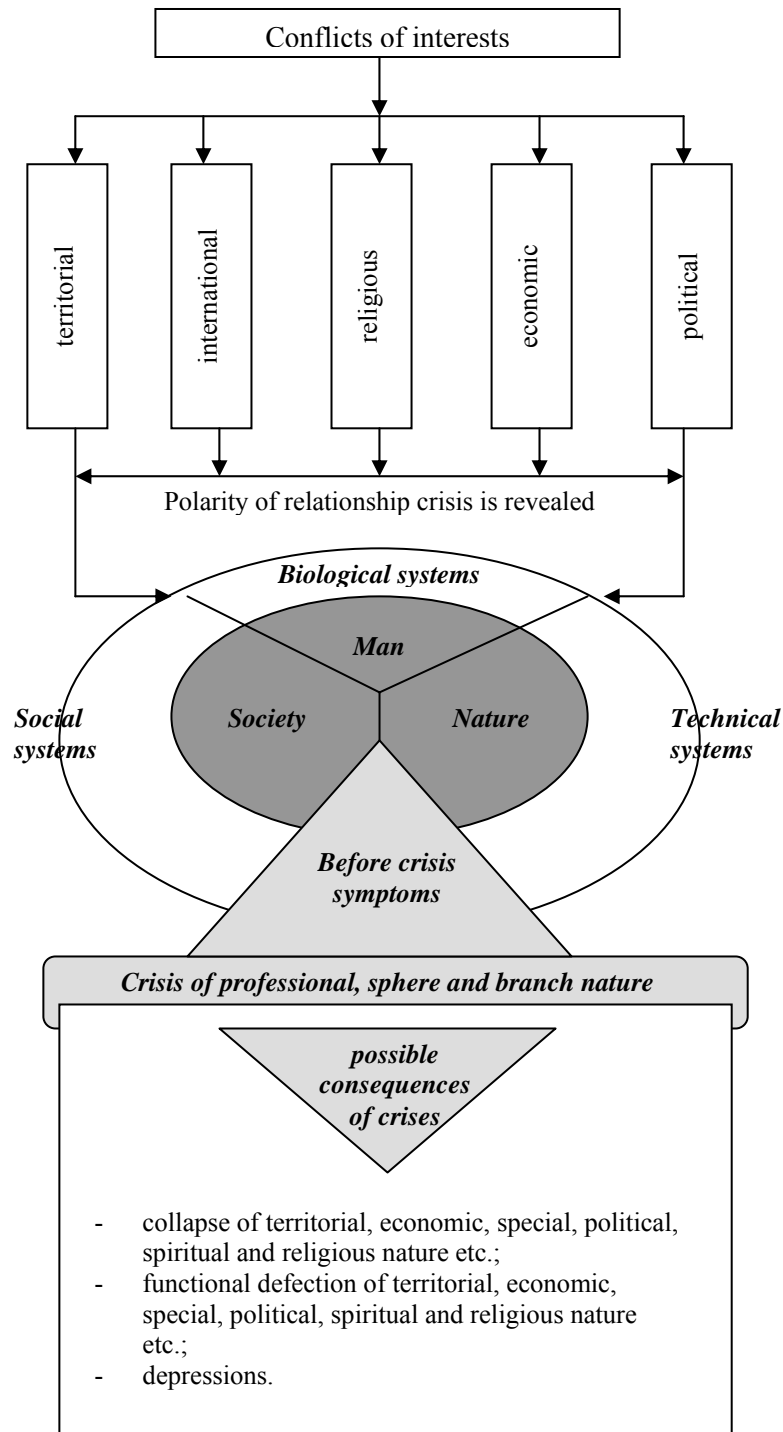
Conflicts of interests

territorial

international

religious

economic

political

Polarity of relationship crisis is revealed

Biological systems

Man

Social systems

Society

Nature

Technical systems

Before crisis symptoms

Crisis of professional, sphere and branch nature

possible consequences of crises

- collapse of territorial, economic, special, political, spiritual and religious nature etc.;
- functional defection of territorial, economic, special, political, spiritual and religious nature etc.;
- depressions.